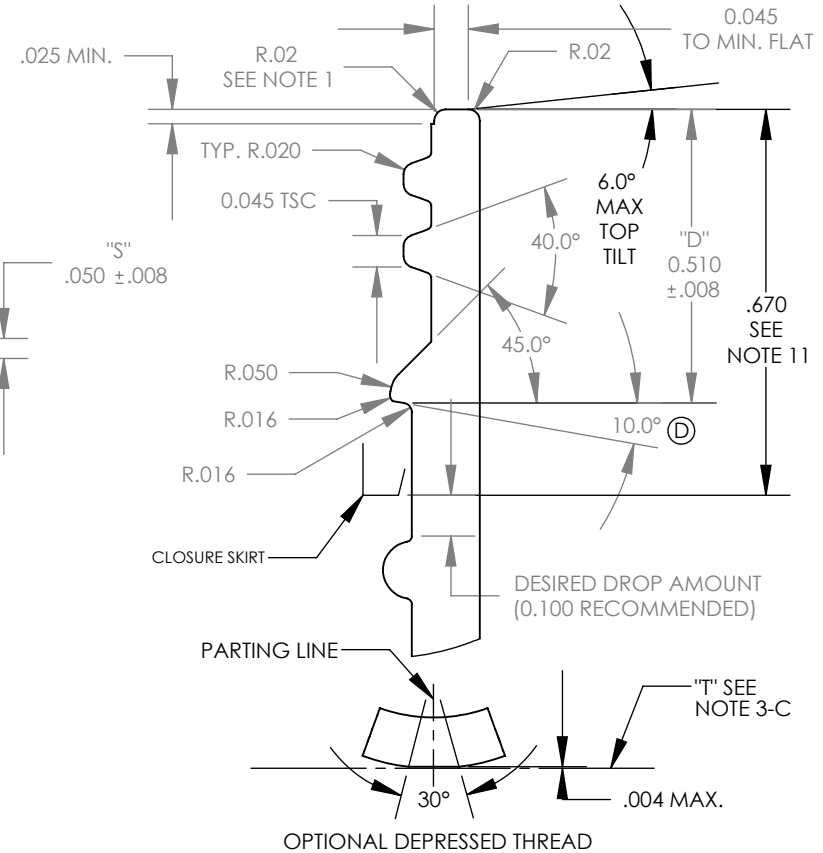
0.045
TO MIN. FLAT

.025 MIN.

R.02
SEE NOTE 1

R.02

TYP. R.020

6.0°
MAX
TOP
TILT

0.045 TSC

"D"
0.510
±.008

40.0°

"S"
.050 ±.008

.670
SEE
NOTE 11

45.0°

R.050

R.016

10.0° D

R.016

CLOSURE SKIRT

DESIRED DROP AMOUNT
(0.100 RECOMMENDED)

PARTING LINE

"T" SEE
NOTE 3-C

30°

.004 MAX.

OPTIONAL DEPRESSED THREAD